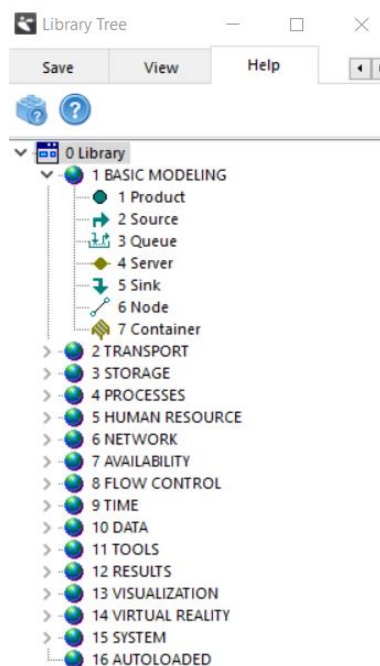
Library Tree

Save
View
Help

0 Library
1 BASIC MODELING
1 Product
2 Source
3 Queue
4 Server
5 Sink
6 Node
7 Container
2 TRANSPORT
3 STORAGE
4 PROCESSES
5 HUMAN RESOURCE
6 NETWORK
7 AVAILABILITY
8 FLOW CONTROL
9 TIME
10 DATA
11 TOOLS
12 RESULTS
13 VISUALIZATION
14 VIRTUAL REALITY
15 SYSTEM
16 AUTOLOADED